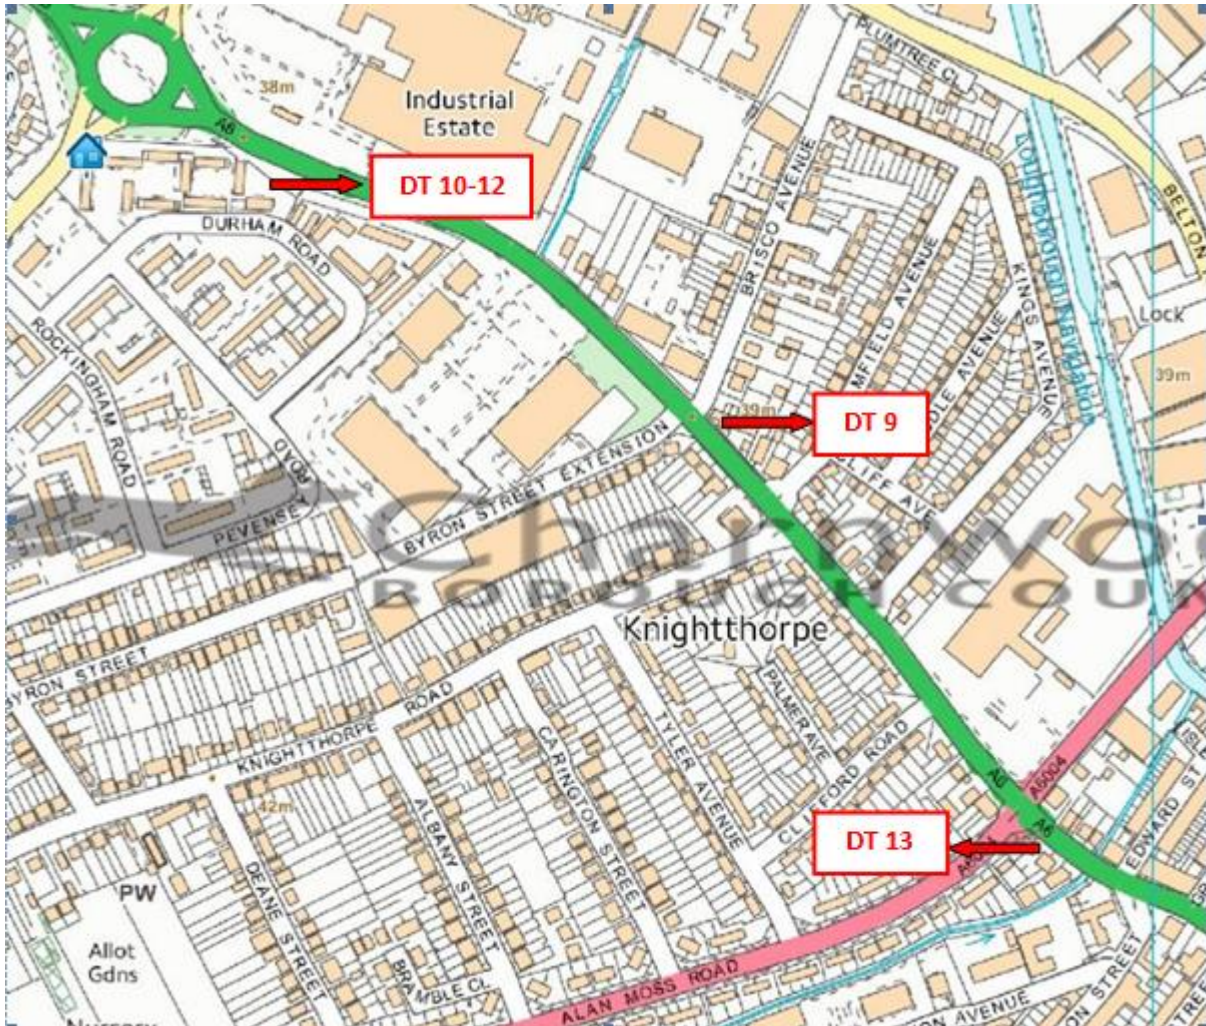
38m
Industrial Estate
A6
DT 10-12
PLUMTREE CL
BELTON
Loughborough Navigation
BRISCO AVENUE
DURHAM ROAD
MFIELD AVENUE
KINGS AVENUE
OLE AVENUE
Lock
39m
ROCKINGHAM ROAD
39m
DT 9
OXON ROAD
CLIFF AVE
BYRON STREET EXTENSION
PEVENSEY
Charnwood
BOROUGH COUNCIL
Knightthorpe
BYRON STREET
PALMER AVE
KNIGHTTHORPE ROAD
CARINGTON STREET
TYLER AVENUE
CLIFFORD ROAD
A6
A6004
42m
EDWARD ST
ALBANY STREET
DT 13
A6004
A6
PW
DEANE STREET
Allot Gdns
BRAMBLE CL
ALAN MOSS ROAD
Nursery
ON AVENUE
STREET